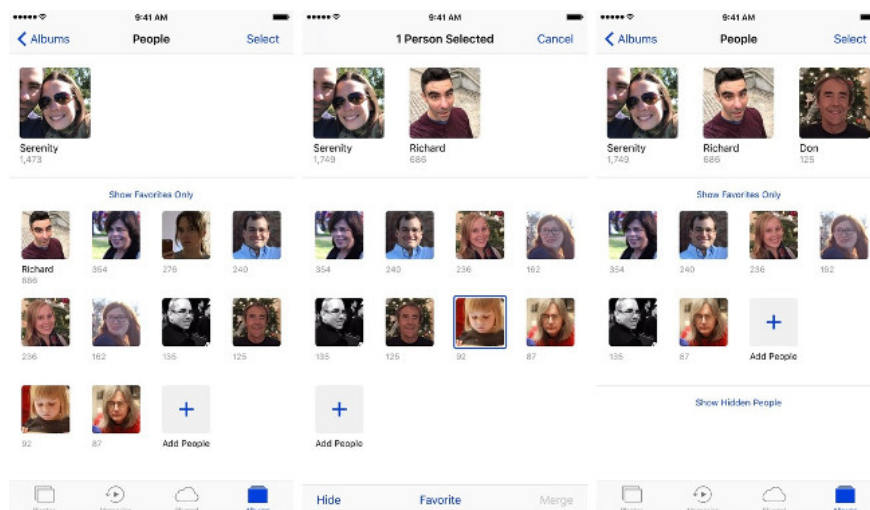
●●●●● 9:41 AM

Albums People Select

Serenity
1,473

Show Favorites Only

Richard
686

354 276 240

236 162 135 125

92 87

Add People

Photos Memories Shared Albums

●●●●● 9:41 AM

1 Person Selected Cancel

Serenity
1,749

Richard
686

354 240 236 162

135 125 92 87

Add People

Hide Favorite Merge

●●●●● 9:41 AM

Albums People Select

Serenity
1,749

Richard
686

Don
125

Show Favorites Only

354 240 236 162

135 87

Add People

Show Hidden People

Photos Memories Shared Albums